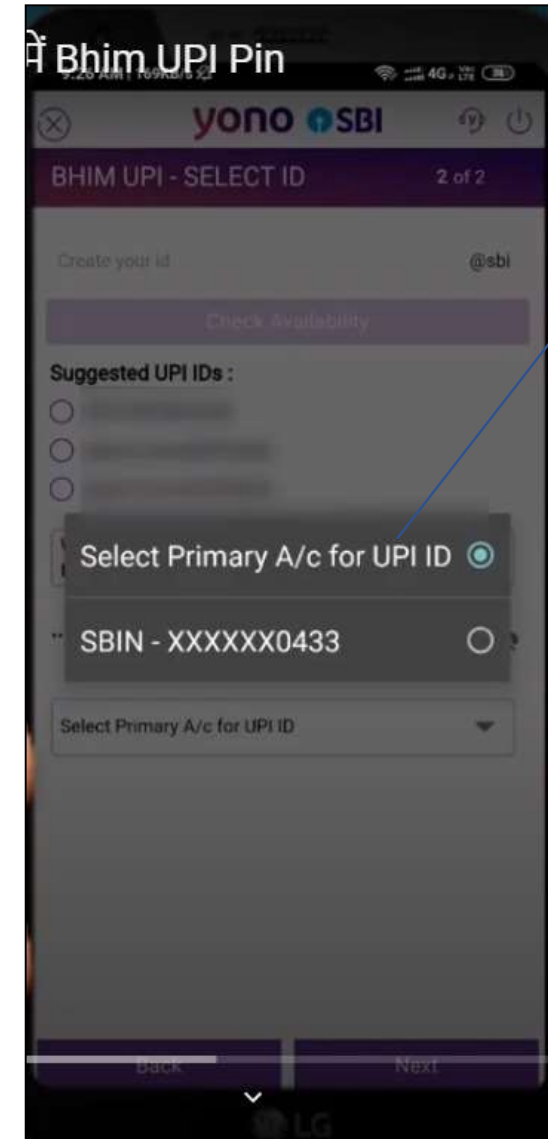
में Bhim UPI Pin

9:26 AM | 769KB/s

yono SBI

BHIM UPI - SELECT ID 2 of 2

Create your id @sbi

Check Availability

Suggested UPI IDs :

Select Primary A/c for UPI ID

SBIN - XXXXXX0433

Select Primary A/c for UPI ID

Back Next

LG